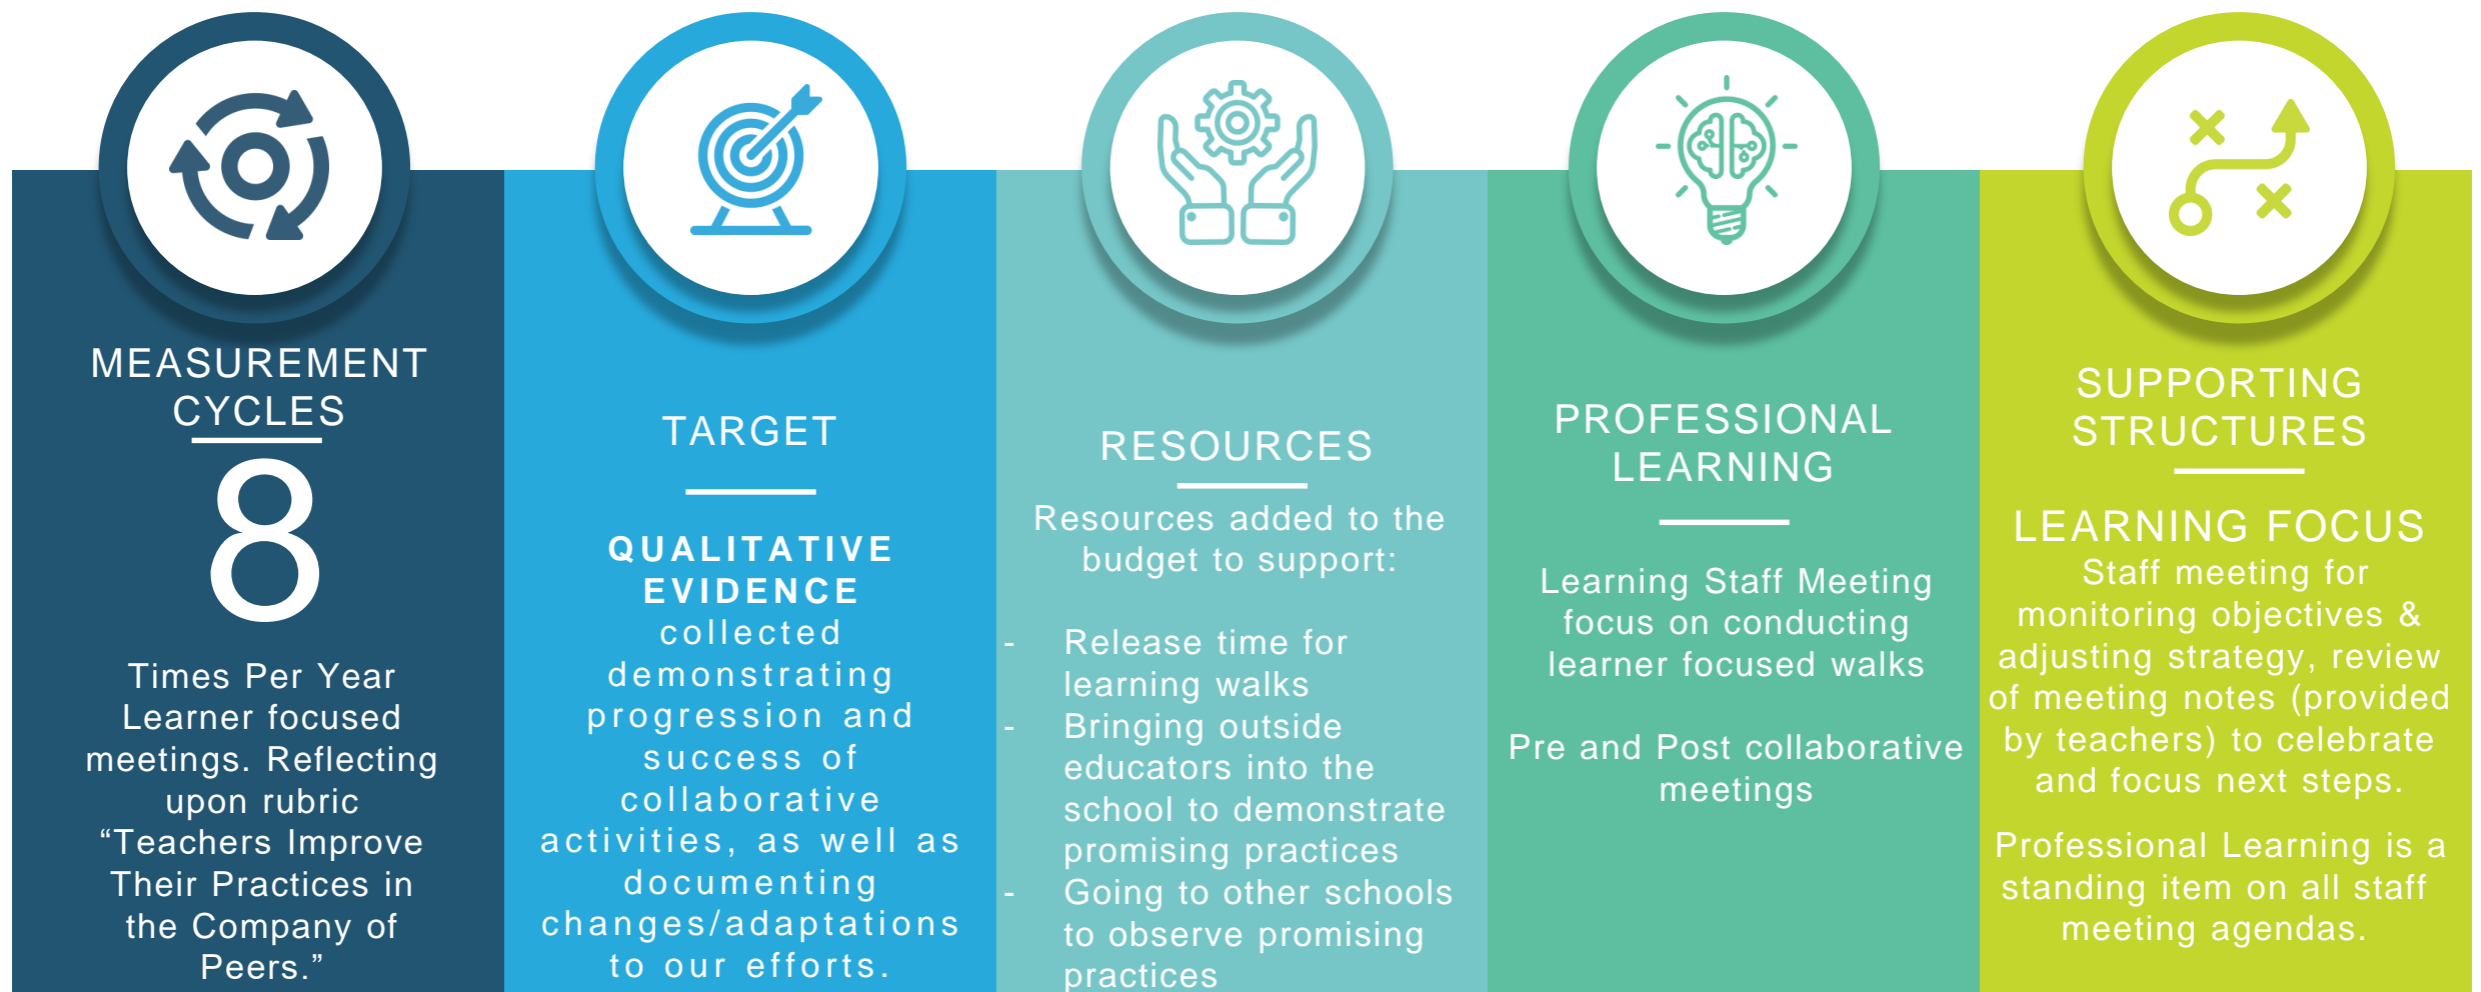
MEASUREMENT CYCLES

8

Times Per Year Learner focused meetings. Reflecting upon rubric “Teachers Improve Their Practices in the Company of Peers.”

TARGET

QUALITATIVE EVIDENCE collected demonstrating progression and success of collaborative activities, as well as documenting changes/adaptations to our efforts.

RESOURCES

Resources added to the budget to support:

- Release time for learning walks
- Bringing outside educators into the school to demonstrate promising practices
- Going to other schools to observe promising practices

PROFESSIONAL LEARNING

Learning Staff Meeting focus on conducting learner focused walks

Pre and Post collaborative meetings

SUPPORTING STRUCTURES

LEARNING FOCUS
Staff meeting for monitoring objectives & adjusting strategy, review of meeting notes (provided by teachers) to celebrate and focus next steps.

Professional Learning is a standing item on all staff meeting agendas.